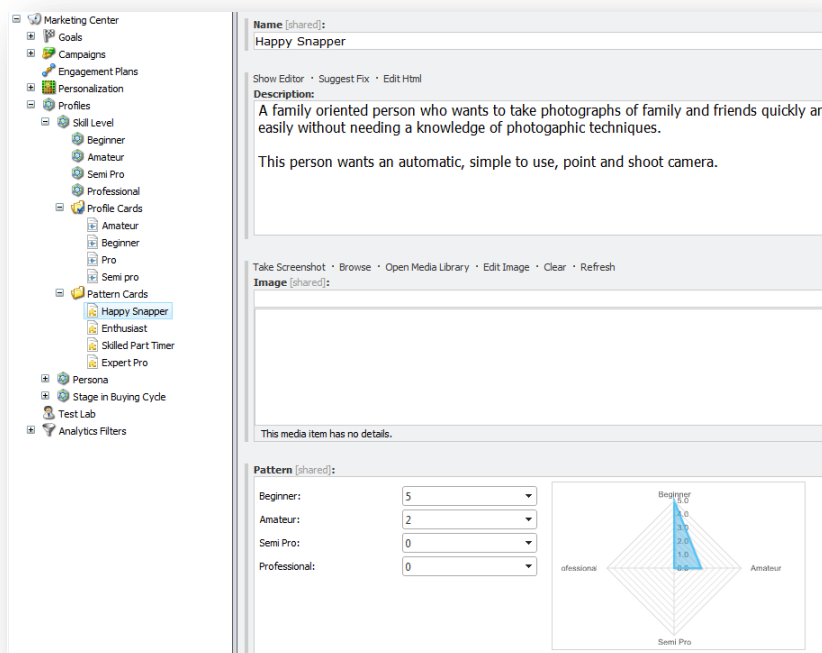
Marketing Center
Goals
Campaigns
Engagement Plans
Personalization
Profiles
Skill Level
Beginner
Amateur
Semi Pro
Professional
Profile Cards
Amateur
Beginner
Pro
Semi pro
Pattern Cards
Happy Snapper
Enthusiast
Skilled Part Timer
Expert Pro
Persona
Stage in Buying Cycle
Test Lab
Analytics Filters

Name [shared]:
Happy Snapper

Show Editor · Suggest Fix · Edit Html
Description:
A family oriented person who wants to take photographs of family and friends quickly an easily without needing a knowledge of photogaphic techniques.

This person wants an automatic, simple to use, point and shoot camera.

Take Screenshot · Browse · Open Media Library · Edit Image · Clear · Refresh
Image [shared]:

This media item has no details.

Pattern [shared]:
Beginner: 5
Amateur: 2
Semi Pro: 0
Professional: 0

Beginner
5.0
4.0
3.0
2.0
1.0
0.0
ofessional
Amateur
Semi Pro